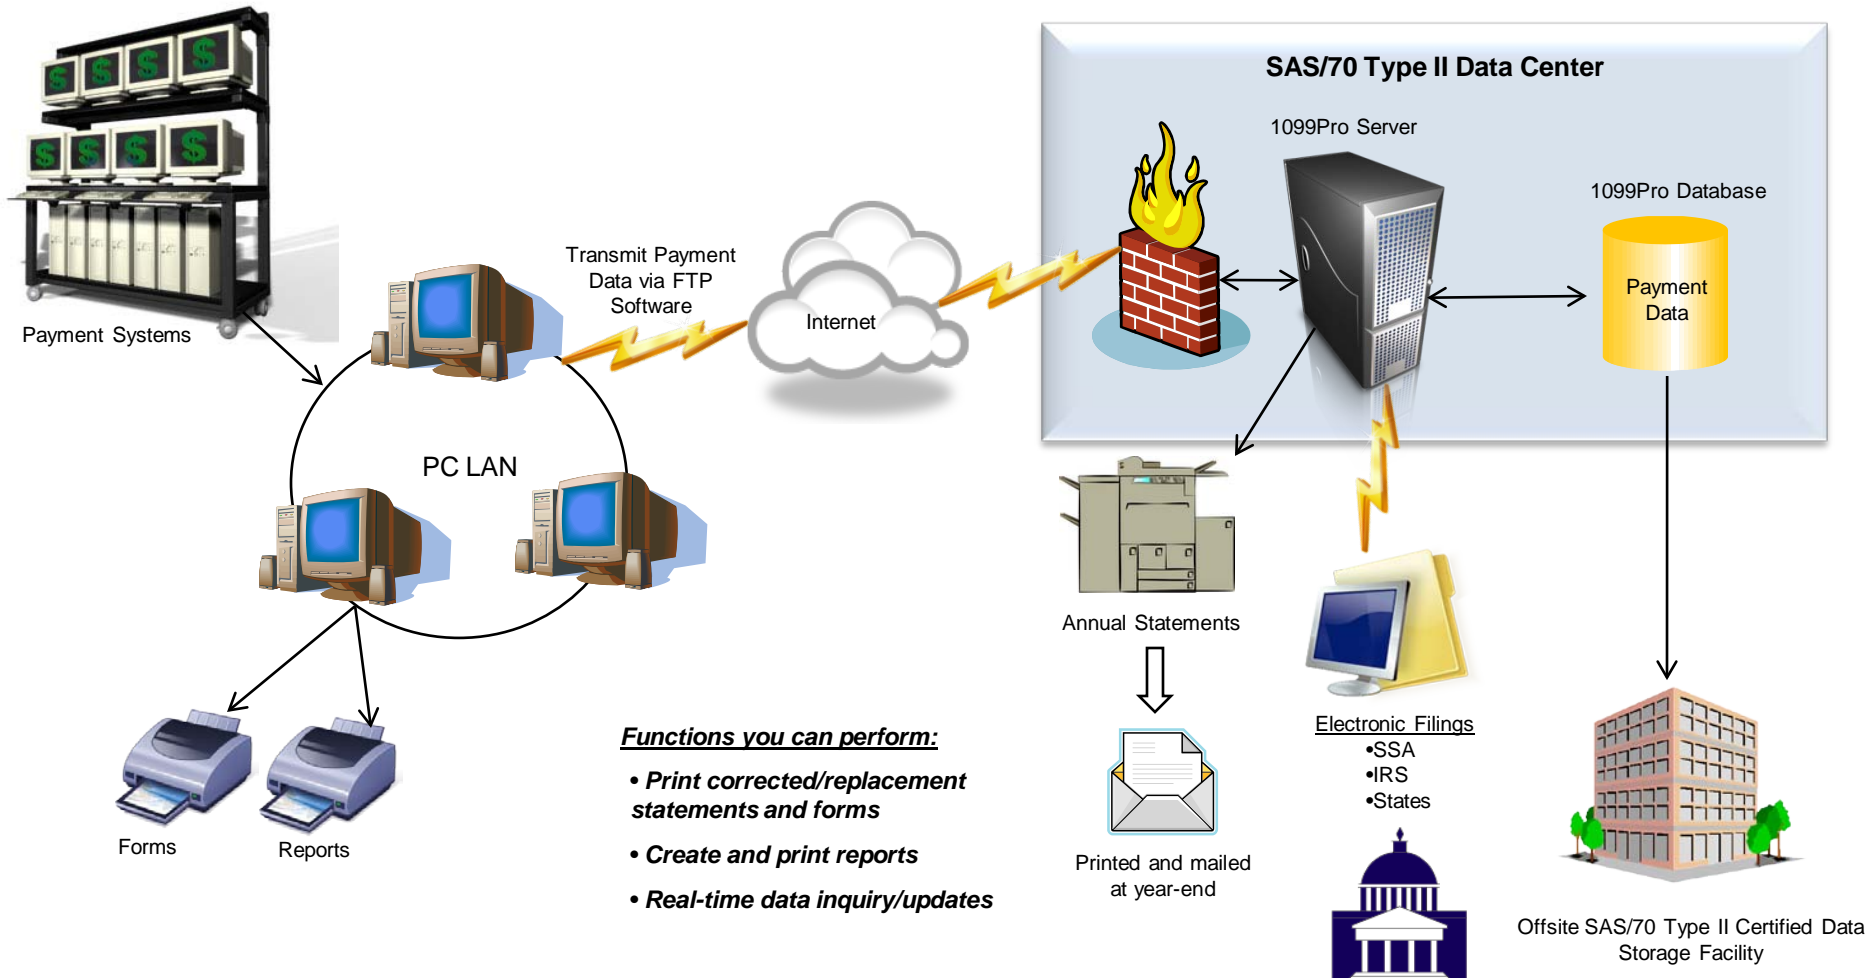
Payment Systems

Transmit Payment Data via FTP Software

Internet

PC LAN

Forms

Reports

SAS/70 Type II Data Center

1099Pro Server

1099Pro Database

Payment Data

Annual Statements

Printed and mailed at year-end

Electronic Filings
•SSA
•IRS
•States

Offsite SAS/70 Type II Certified Data Storage Facility

Functions you can perform:

• Print corrected/replacement statements and forms

• Create and print reports

• Real-time data inquiry/updates